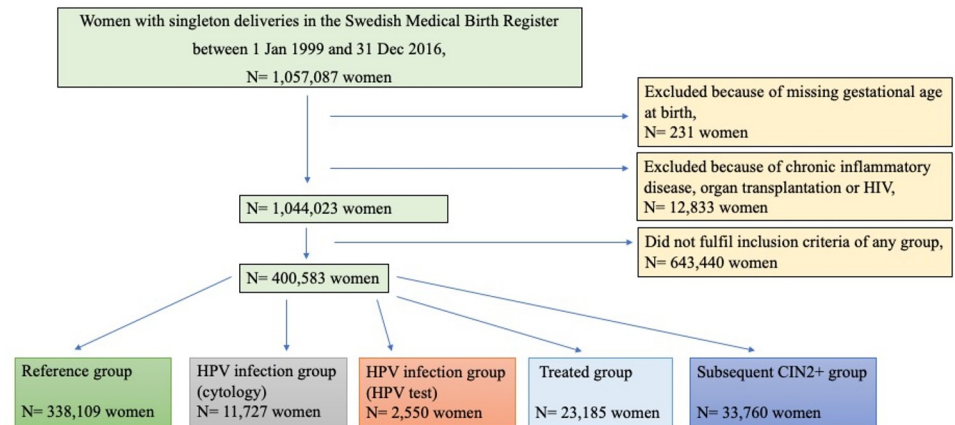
Women with singleton deliveries in the Swedish Medical Birth Register between 1 Jan 1999 and 31 Dec 2016, N= 1,057,087 women

Excluded because of missing gestational age at birth, N= 231 women

Excluded because of chronic inflammatory disease, organ transplantation or HIV, N= 12,833 women

N= 1,044,023 women

Did not fulfil inclusion criteria of any group, N= 643,440 women

N= 400,583 women

Reference group

N= 338,109 women

HPV infection group (cytology)
N= 11,727 women

HPV infection group (HPV test)
N= 2,550 women

Treated group

N= 23,185 women

Subsequent CIN2+ group

N= 33,760 women